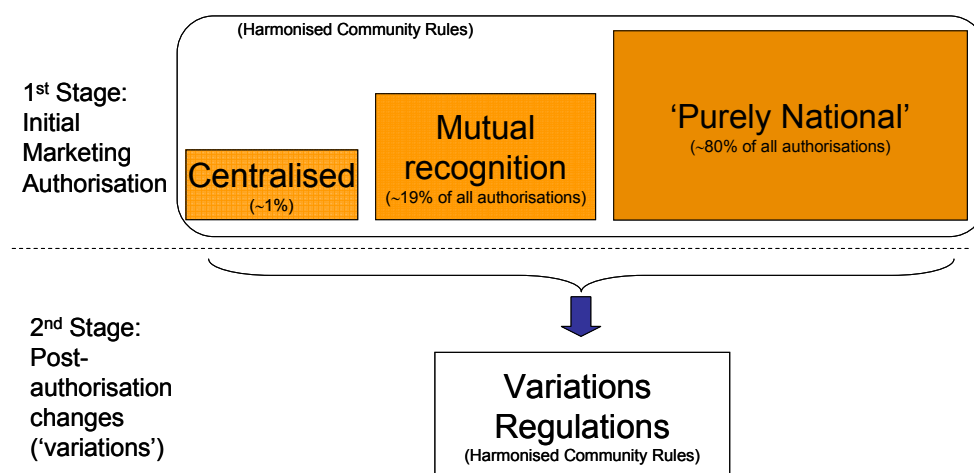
(Harmonised Community Rules)

1$^{st}$ Stage: Initial Marketing Authorisation

Centralised
(~1%)

Mutual recognition
(~19% of all authorisations)

'Purely National'
(~80% of all authorisations)

2$^{nd}$ Stage: Post-authorisation changes ('variations')

Variations Regulations
(Harmonised Community Rules)